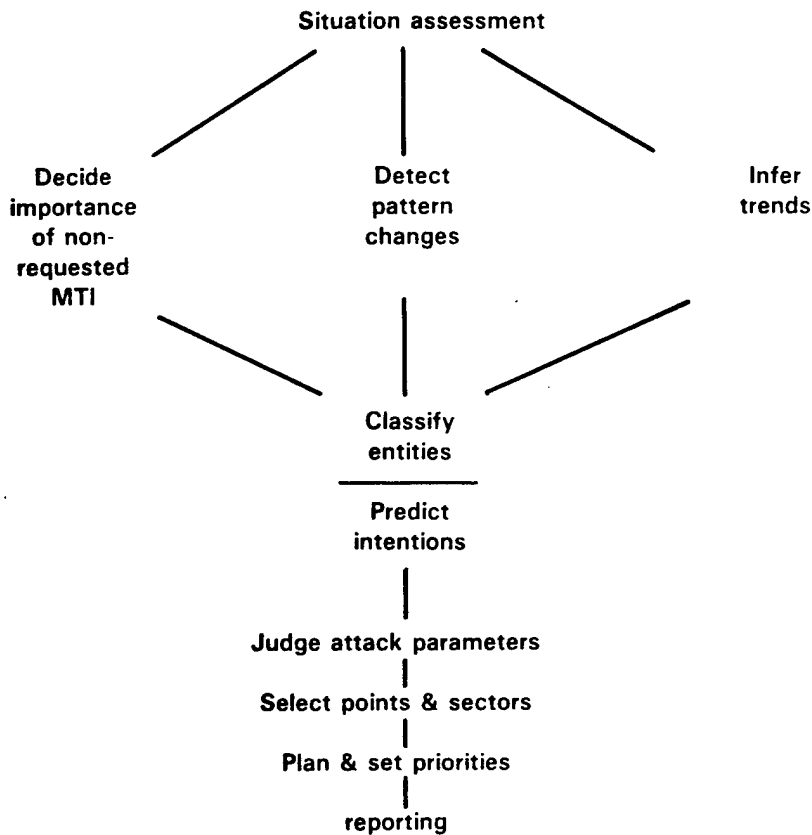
Situation assessment

Decide importance of non-requested MTI

Detect pattern changes

Infer trends

Classify entities

Predict intentions

Judge attack parameters

Select points & sectors

Plan & set priorities

reporting